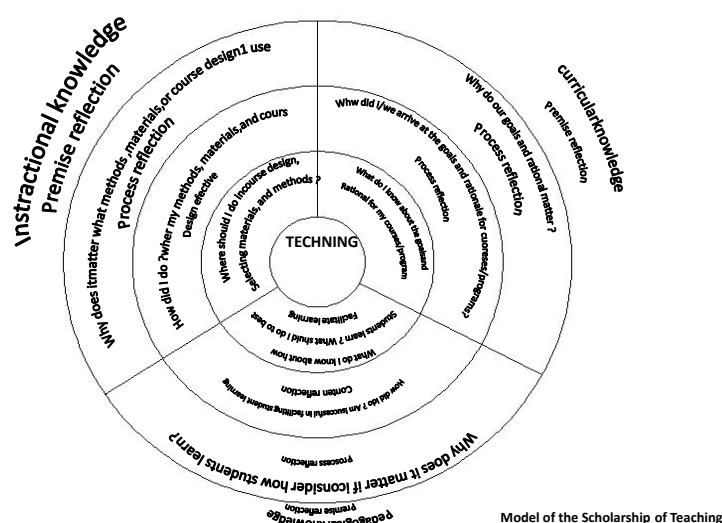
Instractional knowledge
Premise reflection
Why does itmatter what methods,materials,or course design1 use
Process reflection
How did I do ?wher my methods, materials,and cours
Design efective
Where should I do Incourse design,
Selecting materials, and methods ?

curricularknowledge
Premise reflection
Why do our goals and rational matter ?
Process reflection
Whw did I/we arrive at the goals and rationale for cuoresus/programs?
Process reflection
What do I know about the goaland
Rational for my courses/program

TECHNING

Facilitate learning
Students learn ? What shuld I do to best
What do I know about how
Conten reflection
How did I do ? Am Isuccessful in facilitating student learning
Why does it matter if Iconsider how students learn?
Processs reflection
Premise reflection
Pedagogicalknowledge

Model of the Scholarship of Teaching